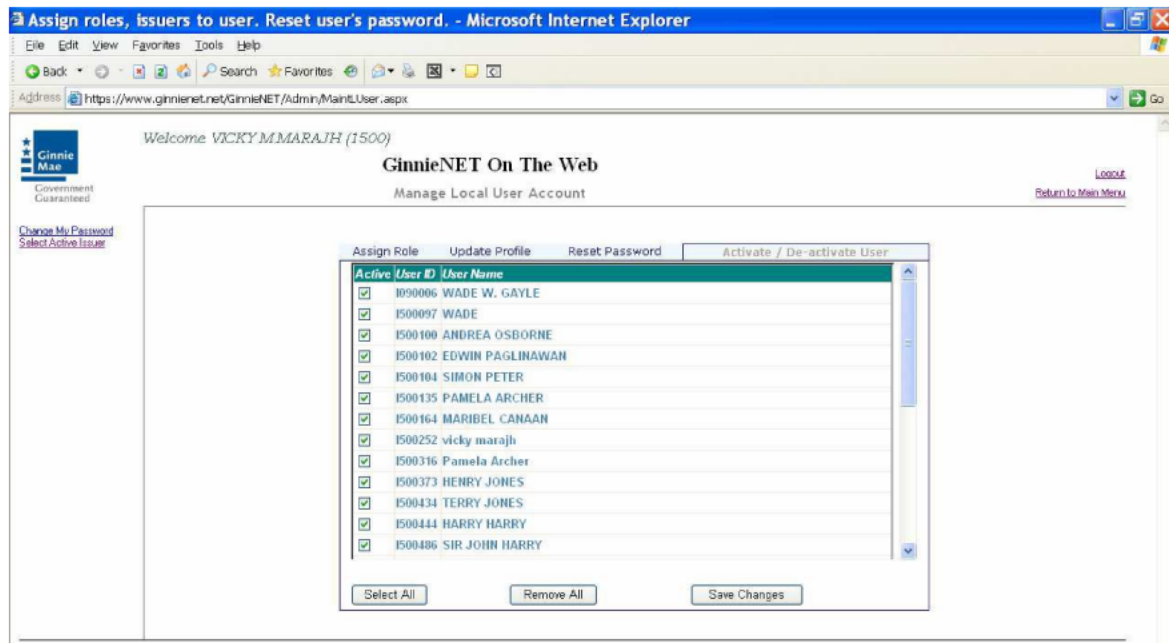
Assign roles, issuers to user. Reset user's password. - Microsoft Internet Explorer

File Edit View Favorites Tools Help

Back Search Favorites

Address https://www.ginnienet.net/GinnieNET/Admin/MaintUser.aspx

Go

Ginnie Mae
Government Guaranteed

Welcome VICKY M MARAJH (1500)

GinnieNET On The Web

Manage Local User Account

Logout
Return to Main Menu

Change My Password
Select Active Issuer

Assign Role | Update Profile | Reset Password | Activate / De-activate User

| Active | User ID | User Name |
|---|---|---|
| ☑ | I090006 | WADE W. GAYLE |
| ☑ | I500097 | WADE |
| ☑ | I500100 | ANDREA OSBORNE |
| ☑ | I500102 | EDWIN PAGLINAWAN |
| ☑ | I500104 | SIMON PETER |
| ☑ | I500135 | PAMELA ARCHER |
| ☑ | I500164 | MARIBEL CANAAN |
| ☑ | I500252 | vicky marajh |
| ☑ | I500316 | Pamela Archer |
| ☑ | I500373 | HENRY JONES |
| ☑ | I500434 | TERRY JONES |
| ☑ | I500444 | HARRY HARRY |
| ☑ | I500486 | SIR JOHN HARRY |

Select All | Remove All | Save Changes